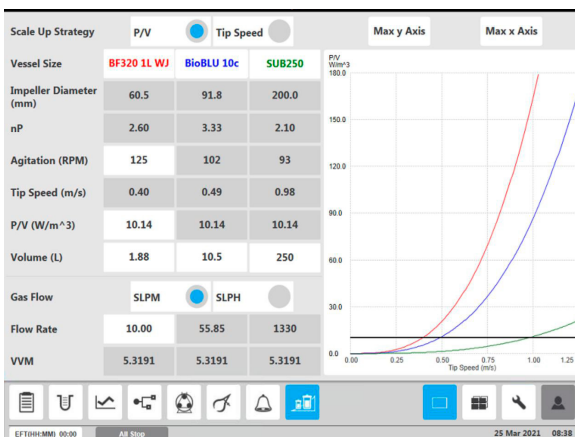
Scale Up Strategy | P/V | Tip Speed | Max y Axis | Max x Axis

| Vessel Size | BF320 1L WJ | BioBLU 10c | SUB250 |
|---|---|---|---|
| Impeller Diameter (mm) | 60.5 | 91.8 | 200.0 |
| nP | 2.60 | 3.33 | 2.10 |
| Agitation (RPM) | 125 | 102 | 93 |
| Tip Speed (m/s) | 0.40 | 0.49 | 0.98 |
| P/V (W/m^3) | 10.14 | 10.14 | 10.14 |
| Volume (L) | 1.88 | 10.5 | 250 |

Gas Flow | SLPM | SLPH

| Flow Rate | 10.00 | 55.85 | 1330 |
|---|---|---|---|
| VVM | 5.3191 | 5.3191 | 5.3191 |

P/V W/m^3
180.0
150.0
120.0
90.0
60.0
30.0
0.0
0.00 0.25 0.50 0.75 1.00 1.25
Tip Speed (m/s)

EFT(HH:MM) 00:00 All Stop 25 Mar 2021 08:38